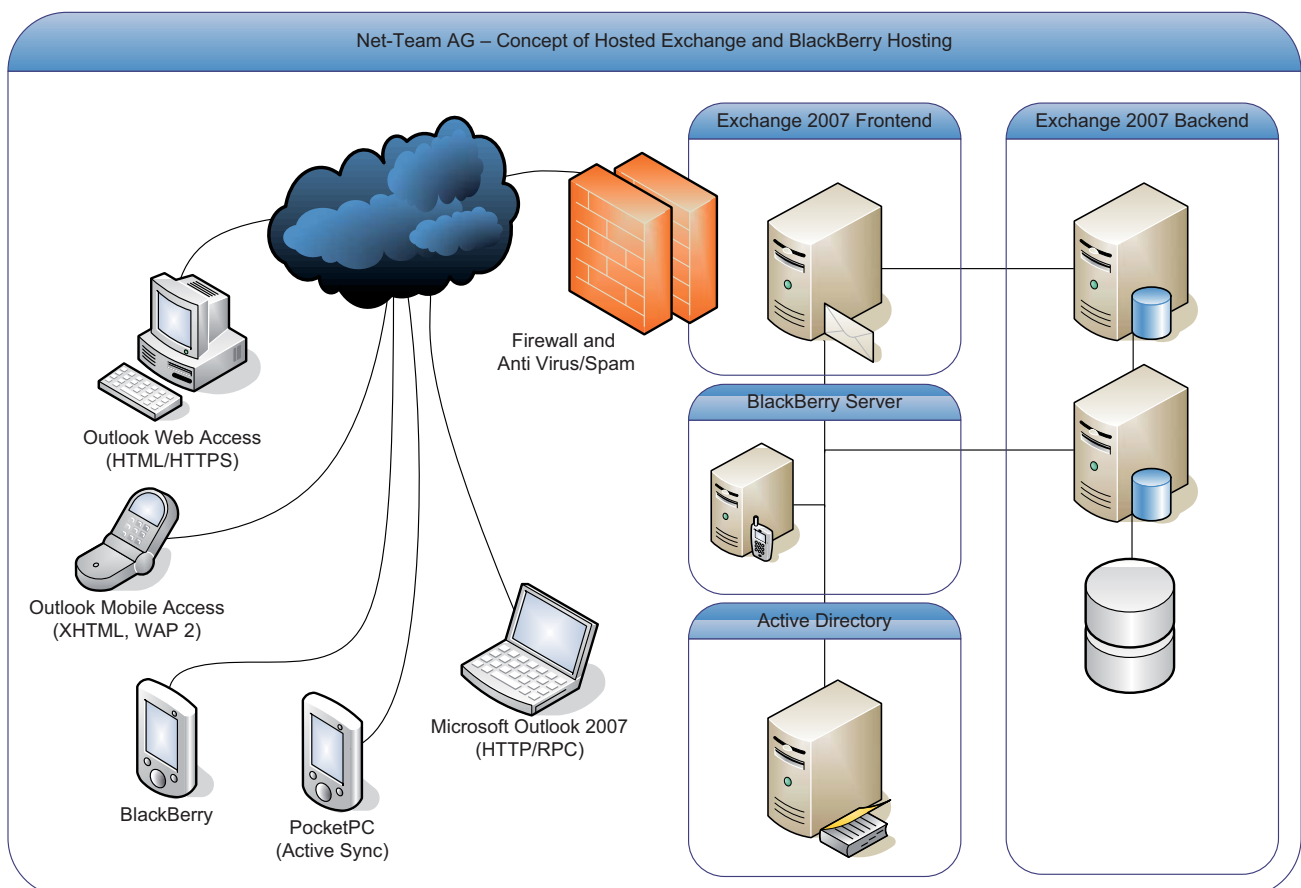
Net-Team AG – Concept of Hosted Exchange and BlackBerry Hosting

Exchange 2007 Frontend

Exchange 2007 Backend

Firewall and Anti Virus/Spam

BlackBerry Server

Active Directory

Outlook Web Access (HTML/HTTPS)

Outlook Mobile Access (XHTML, WAP 2)

Microsoft Outlook 2007 (HTTP/RPC)

BlackBerry

PocketPC (Active Sync)